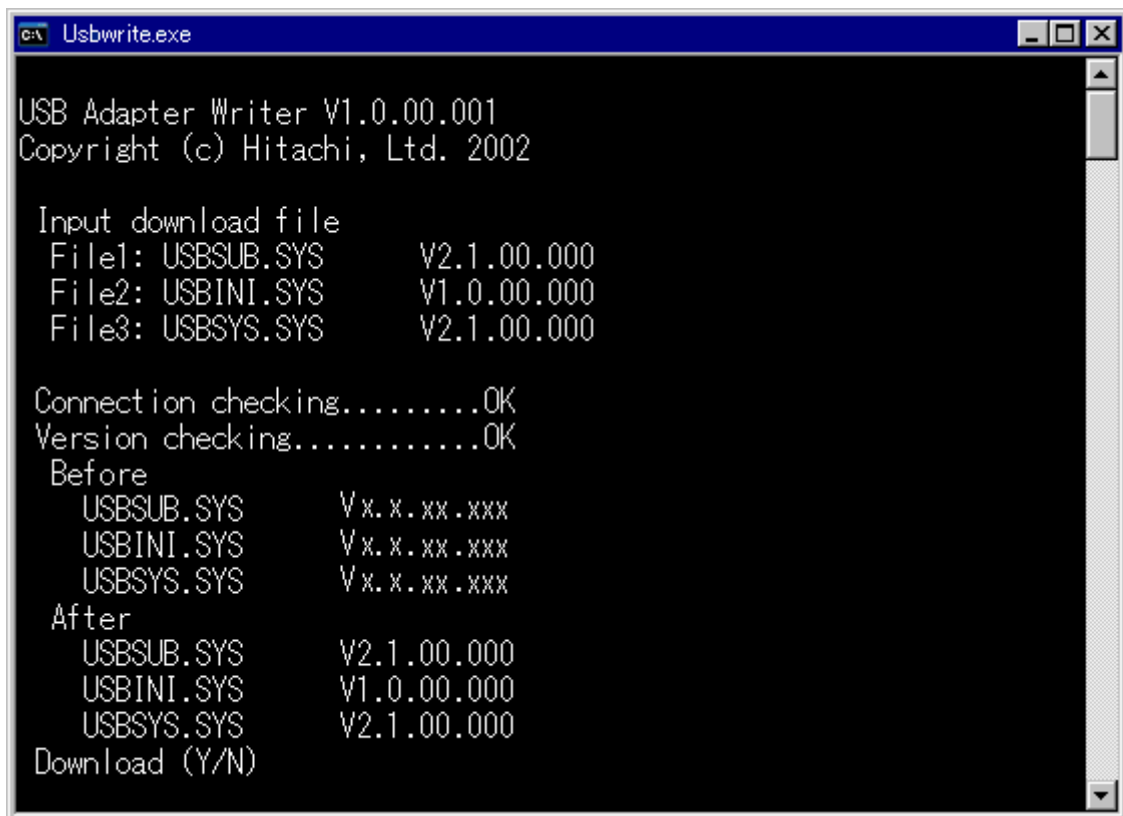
Usbwrite.exe

USB Adapter Writer V1.0.00.001
Copyright (c) Hitachi, Ltd. 2002

Input download file
File1: USBSUB.SYS V2.1.00.000
File2: USBINI.SYS V1.0.00.000
File3: USBSYS.SYS V2.1.00.000

Connection checking.........OK
Version checking...........OK
Before
USBSUB.SYS Vx.x.xx.xxx
USBINI.SYS Vx.x.xx.xxx
USBSYS.SYS Vx.x.xx.xxx
After
USBSUB.SYS V2.1.00.000
USBINI.SYS V1.0.00.000
USBSYS.SYS V2.1.00.000
Download (Y/N)